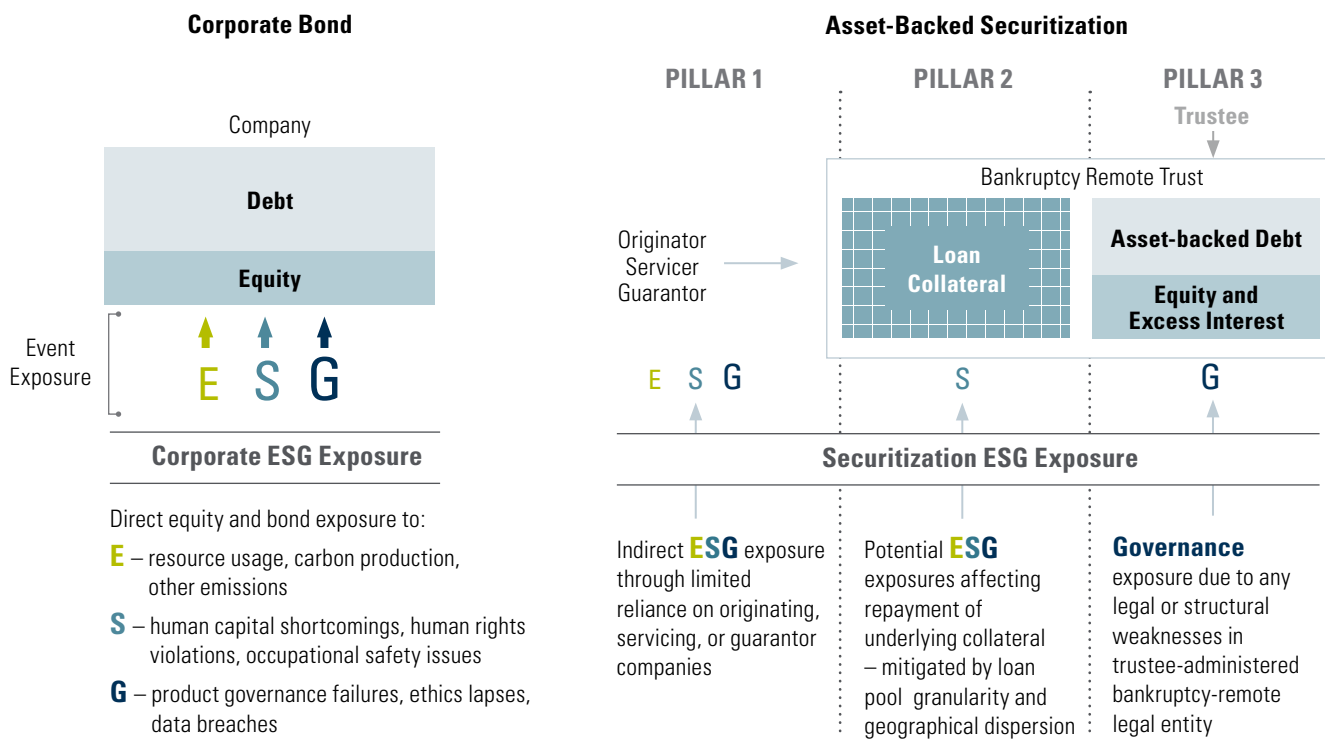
Corporate Bond

Company

Debt

Equity

Event Exposure

E S G

Corporate ESG Exposure

Direct equity and bond exposure to:

E – resource usage, carbon production, other emissions

S – human capital shortcomings, human rights violations, occupational safety issues

G – product governance failures, ethics lapses, data breaches

Asset-Backed Securitization

PILLAR 1

PILLAR 2

PILLAR 3

Trustee

Bankruptcy Remote Trust

Originator Servicer Guarantor

Loan Collateral

Asset-backed Debt

Equity and Excess Interest

E S G

S

G

Securitization ESG Exposure

Indirect ESG exposure through limited reliance on originating, servicing, or guarantor companies

Potential ESG exposures affecting repayment of underlying collateral – mitigated by loan pool granularity and geographical dispersion

Governance exposure due to any legal or structural weaknesses in trustee-administered bankruptcy-remote legal entity